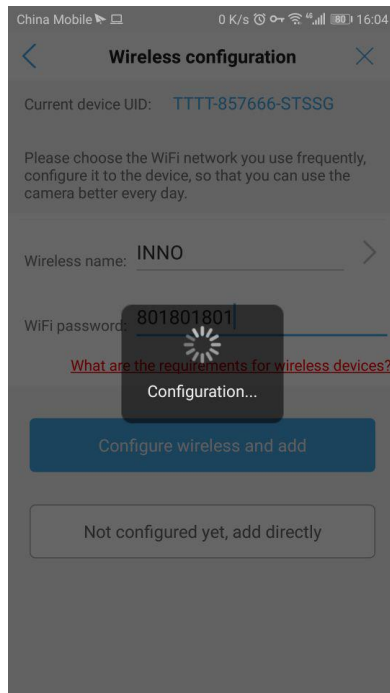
China Mobile
0 K/s 80 16:04

Wireless configuration

Current device UID: TTTT-857666-STSSG

Please choose the WiFi network you use frequently, configure it to the device, so that you can use the camera better every day.

Wireless name: INNO

WiFi password: 801801801

What are the requirements for wireless devices?

Configuration...

Configure wireless and add

Not configured yet, add directly